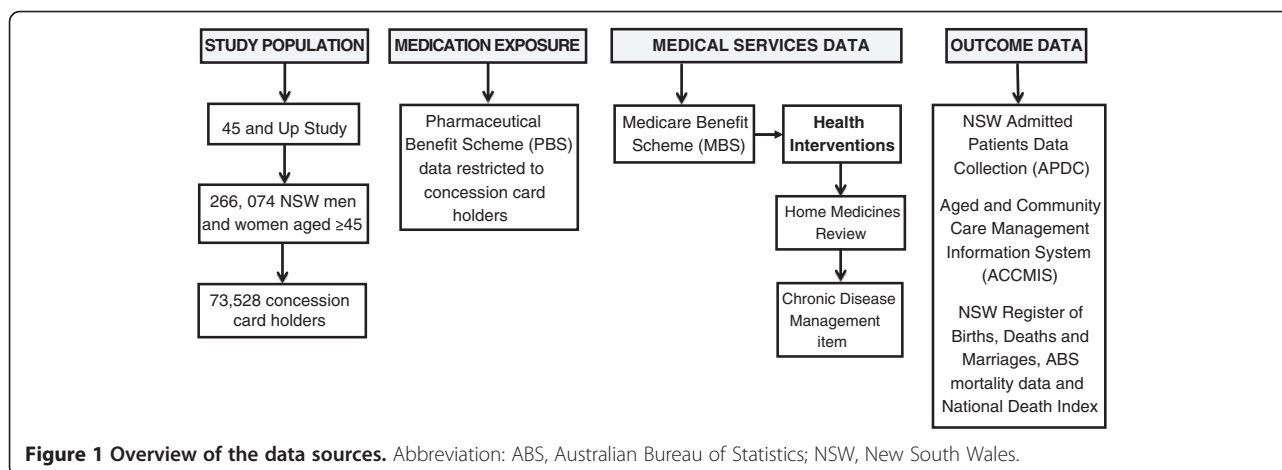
STUDY POPULATION

45 and Up Study

266, 074 NSW men and women aged ≥45

73,528 concession card holders

MEDICATION EXPOSURE

Pharmaceutical Benefit Scheme (PBS) data restricted to concession card holders

MEDICAL SERVICES DATA

Medicare Benefit Scheme (MBS)

Health Interventions

Home Medicines Review

Chronic Disease Management item

OUTCOME DATA

NSW Admitted Patients Data Collection (APDC)

Aged and Community Care Management Information System (ACCMIS)

NSW Register of Births, Deaths and Marriages, ABS mortality data and National Death Index

Figure 1 Overview of the data sources. Abbreviation: ABS, Australian Bureau of Statistics; NSW, New South Wales.